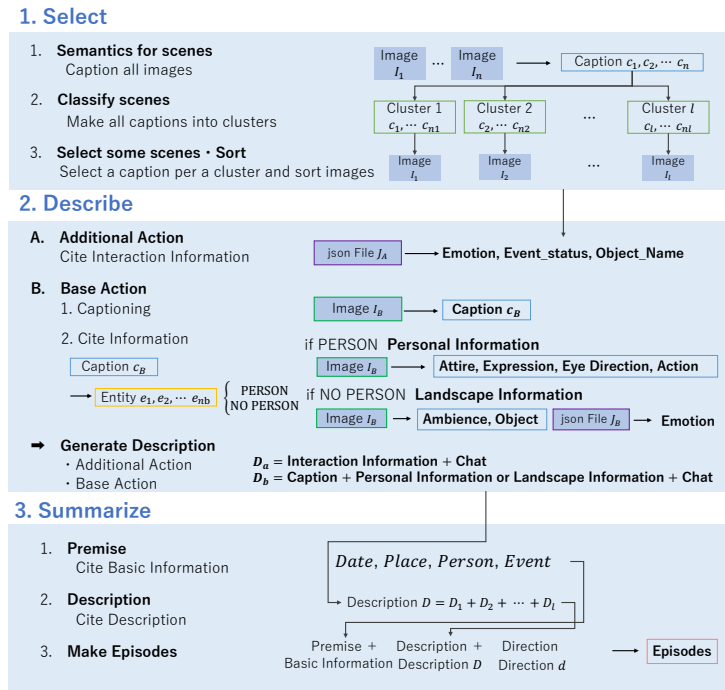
1. Select

1. Semantics for scenes
Caption all images

2. Classify scenes
Make all captions into clusters

3. Select some scenes・Sort
Select a caption per a cluster and sort images

Image $I_1$ … Image $I_n$ → Caption $c_1, c_2, \cdots c_n$

Cluster 1 $c_1, \cdots c_{n1}$ Cluster 2 $c_2, \cdots c_{n2}$ … Cluster $l$ $c_l, \cdots c_{nl}$

Image $I_1$ Image $I_2$ … Image $I_l$

2. Describe

A. Additional Action
Cite Interaction Information

json File $J_A$ → Emotion, Event_status, Object_Name

B. Base Action
1. Captioning

Image $I_B$ → Caption $c_B$

2. Cite Information

Caption $c_B$

→ Entity $e_1, e_2, \cdots e_{nb}$ { PERSON / NO PERSON

if PERSON Personal Information
Image $I_B$ → Attire, Expression, Eye Direction, Action

if NO PERSON Landscape Information
Image $I_B$ → Ambience, Object json File $J_B$ → Emotion

➡ Generate Description
・Additional Action
・Base Action

$D_a$ = Interaction Information + Chat
$D_b$ = Caption + Personal Information or Landscape Information + Chat

3. Summarize

1. Premise
Cite Basic Information

2. Description
Cite Description

3. Make Episodes

$Date, Place, Person, Event$

Description $D = D_1 + D_2 + \cdots + D_l$

Premise + Basic Information Description + Description $D$ Direction Direction $d$ → Episodes